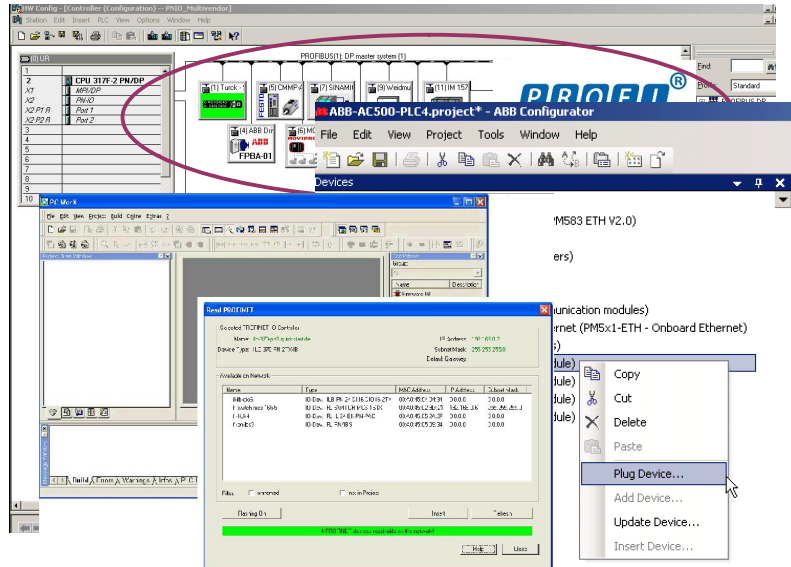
HW Config - [Controller (Configuration) -- PNIO_Multivendor]
Station Edit Insert PLC View Options Window Help

(0) UR

| | |
|---|---|
| 1 | |
| 2 | CPU 317F-2 PN/DP |
| X7 | MPI/DP |
| X2 | PN-IO |
| X2 P1 R | Port 1 |
| X2 P2 R | Port 2 |
| 3 | |
| 4 | |
| 5 | |
| 6 | |
| 7 | |
| 8 | |
| 9 | |
| 10 | |

PROFIBUS(1): DP master system (1)
(1) Turck
(5) CMMP-A
(7) SINAMI
(9) Weidmu
(11) IM 157
(4) ABB Dr
FPBA-01
(6) MO

Find:
Profile: Standard
PROFIBUS DP

ABB-AC500-PLC4.project* - ABB Configurator
File Edit View Project Tools Window Help
Devices
PM583 ETH V2.0)
ers)
unication modules)
ernet (PM5x1-ETH - Onboard Ethernet)
odule)
odule)
odule)
odule)

Copy
Cut
Delete
Paste
Plug Device...
Add Device...
Update Device...
Insert Device...

PC WorX
File View Project Edit Online Extras ?

Read PROFINET
Selected PROFINET IO Controller
Name: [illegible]
IP Address: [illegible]
Device Type: ILC 370 PN 2TX-IB
SubnetMask: 255.255.255.0
Default Gateway:
Available on Network

| Name | Type | MAC Address | IP Address | Subnet Mask |
|---|---|---|---|---|
| ilbbk-io5 | IO-Dev. ILB PN 24 DI16 DIO16-2TX | 00:A0:45:0C:34:31 | 0.0.0.0 | 0.0.0.0 |
| fl-switch-mcs-16tx | IO-Dev. FL SWITCH MCS 16TX | 00:A0:45:1C:4B:21 | 192.168.0.26 | 255.255.255.0 |
| il-io4 | IO-Dev. IL PN BK DI8 DO4 2TX-PAC | 00:A0:45:1C:60:24 | 0.0.0.0 | 0.0.0.0 |
| fl-nm-io3 | IO-Dev. FL PN/IBS | 00:A0:45:05:38:34 | 0.0.0.0 | 0.0.0.0 |

Filter: renamed  not in Project
Flashing On  Insert  Refresh
4 PROFINET devices reachable on the network
Help  Close

Build Errors Warnings Infos PC